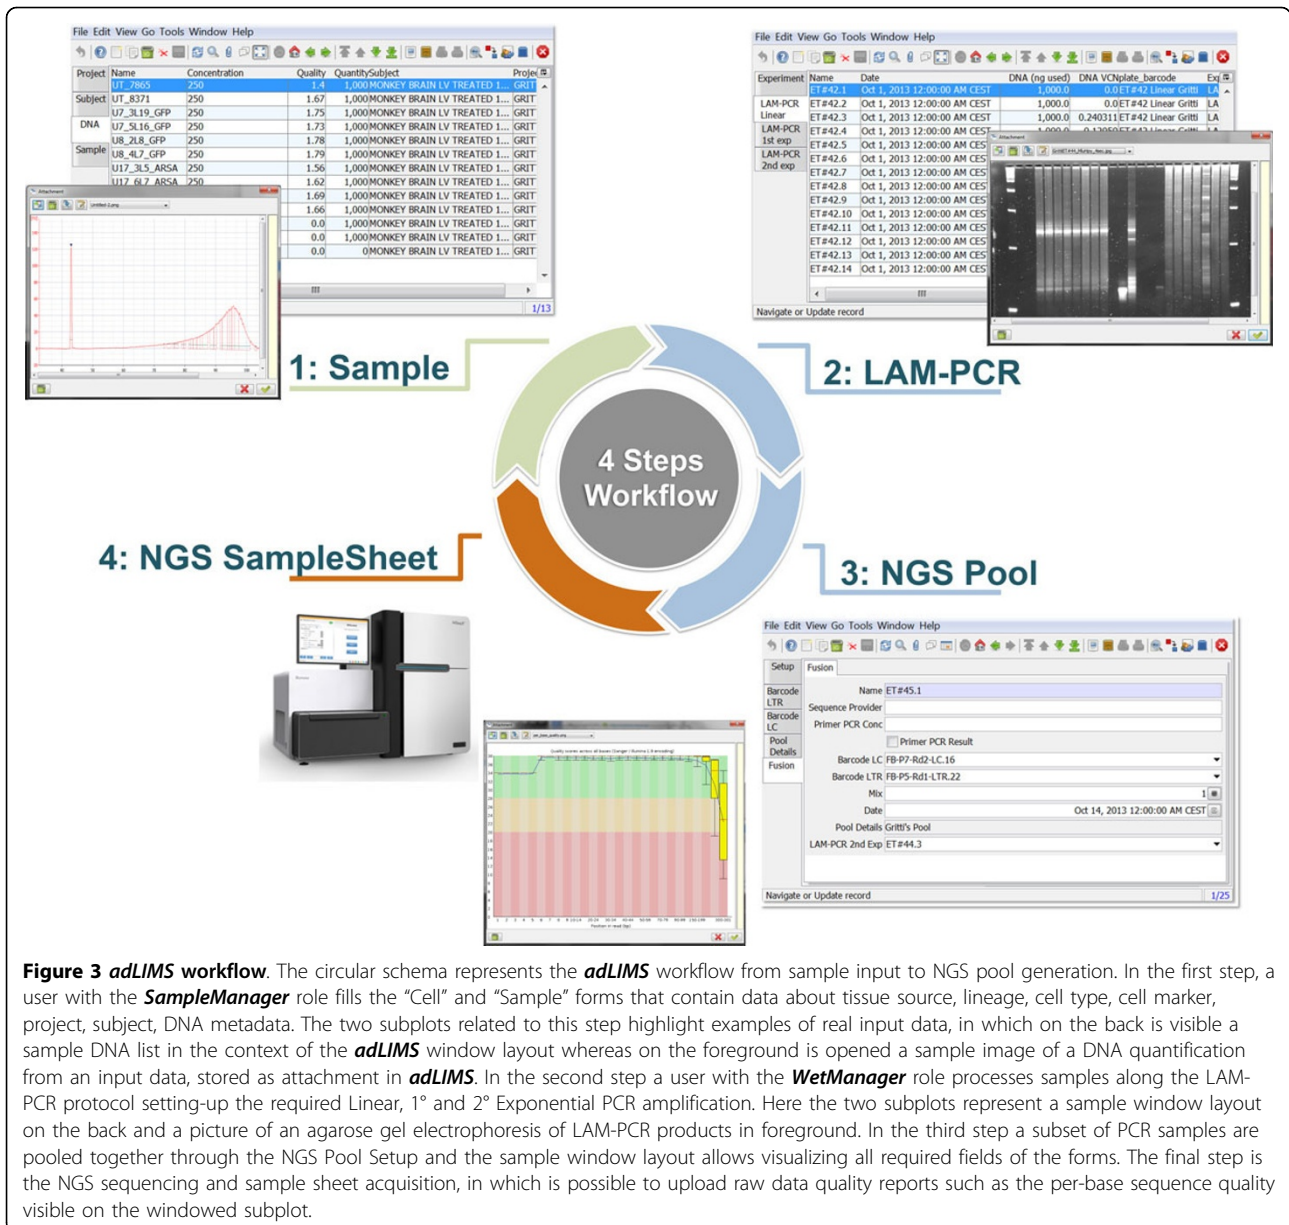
File Edit View Go Tools Window Help

| | Name | Concentration | Quality | Quantity | Subject | Proje |
|---|---|---|---|---|---|---|
| Project | UT_7865 | 250 | 1.4 | 1,000 | MONKEY BRAIN LV TREATED 1... | GRIT |
| Subject | UT_8371 | 250 | 1.67 | 1,000 | MONKEY BRAIN LV TREATED 1... | GRIT |
| DNA | U7_3L19_GFP | 250 | 1.75 | 1,000 | MONKEY BRAIN LV TREATED 1... | GRIT |
| | U7_5L16_GFP | 250 | 1.73 | 1,000 | MONKEY BRAIN LV TREATED 1... | GRIT |
| Sample | U8_2L8_GFP | 250 | 1.78 | 1,000 | MONKEY BRAIN LV TREATED 1... | GRIT |
| | U8_4L7_GFP | 250 | 1.79 | 1,000 | MONKEY BRAIN LV TREATED 1... | GRIT |
| | U17_3L5_ARSA | 250 | 1.56 | 1,000 | MONKEY BRAIN LV TREATED 1... | GRIT |
| | U17_6L7_ARSA | 250 | 1.62 | 1,000 | MONKEY BRAIN LV TREATED 1... | GRIT |
| | | | 1.69 | 1,000 | MONKEY BRAIN LV TREATED 1... | GRIT |
| | | | 1.66 | 1,000 | MONKEY BRAIN LV TREATED 1... | GRIT |
| | | | 0.0 | 1,000 | MONKEY BRAIN LV TREATED 1... | GRIT |
| | | | 0.0 | 1,000 | MONKEY BRAIN LV TREATED 1... | GRIT |
| | | | 0.0 | 0 | MONKEY BRAIN LV TREATED 1... | GRIT |

1/13

Attachment

1: Sample

File Edit View Go Tools Window Help

| | Name | Date | DNA (ng used) | DNA VCN | plate_barcode | Ex |
|---|---|---|---|---|---|---|
| Experiment | ET#42.1 | Oct 1, 2013 12:00:00 AM CEST | 1,000.0 | 0.0 | ET#42 Linear Gritti | LA |
| LAM-PCR Linear | ET#42.2 | Oct 1, 2013 12:00:00 AM CEST | 1,000.0 | 0.0 | ET#42 Linear Gritti | LA |
| | ET#42.3 | Oct 1, 2013 12:00:00 AM CEST | 1,000.0 | 0.240311 | ET#42 Linear Gritti | LA |
| LAM-PCR 1st exp | ET#42.4 | Oct 1, 2013 12:00:00 AM CEST | | | | |
| | ET#42.5 | Oct 1, 2013 12:00:00 AM CES | | | | |
| LAM-PCR 2nd exp | ET#42.6 | Oct 1, 2013 12:00:00 AM CES | | | | |
| | ET#42.7 | Oct 1, 2013 12:00:00 AM CES | | | | |
| | ET#42.8 | Oct 1, 2013 12:00:00 AM CES | | | | |
| | ET#42.9 | Oct 1, 2013 12:00:00 AM CES | | | | |
| | ET#42.10 | Oct 1, 2013 12:00:00 AM CES | | | | |
| | ET#42.11 | Oct 1, 2013 12:00:00 AM CES | | | | |
| | ET#42.12 | Oct 1, 2013 12:00:00 AM CES | | | | |
| | ET#42.13 | Oct 1, 2013 12:00:00 AM CES | | | | |
| | ET#42.14 | Oct 1, 2013 12:00:00 AM CES | | | | |

Navigate or Update record

Attachment

2: LAM-PCR

4 Steps Workflow

4: NGS SampleSheet

3: NGS Pool

File Edit View Go Tools Window Help

Setup | Fusion

Barcode LTR
Barcode LC
Pool Details
Fusion

Name ET#45.1
Sequence Provider
Primer PCR Conc
Primer PCR Result
Barcode LC FB-P7-Rd2-LC.16
Barcode LTR FB-P5-Rd1-LTR.22
Mix 1
Date Oct 14, 2013 12:00:00 AM CEST
Pool Details Gritti's Pool
LAM-PCR 2nd Exp ET#44.3

Navigate or Update record 1/25

**Figure 3** ***adLIMS*** **workflow**. The circular schema represents the ***adLIMS*** workflow from sample input to NGS pool generation. In the first step, a user with the ***SampleManager*** role fills the “Cell” and “Sample” forms that contain data about tissue source, lineage, cell type, cell marker, project, subject, DNA metadata. The two subplots related to this step highlight examples of real input data, in which on the back is visible a sample DNA list in the context of the ***adLIMS*** window layout whereas on the foreground is opened a sample image of a DNA quantification from an input data, stored as attachment in ***adLIMS***. In the second step a user with the ***WetManager*** role processes samples along the LAM-PCR protocol setting-up the required Linear, 1° and 2° Exponential PCR amplification. Here the two subplots represent a sample window layout on the back and a picture of an agarose gel electrophoresis of LAM-PCR products in foreground. In the third step a subset of PCR samples are pooled together through the NGS Pool Setup and the sample window layout allows visualizing all required fields of the forms. The final step is the NGS sequencing and sample sheet acquisition, in which is possible to upload raw data quality reports such as the per-base sequence quality visible on the windowed subplot.